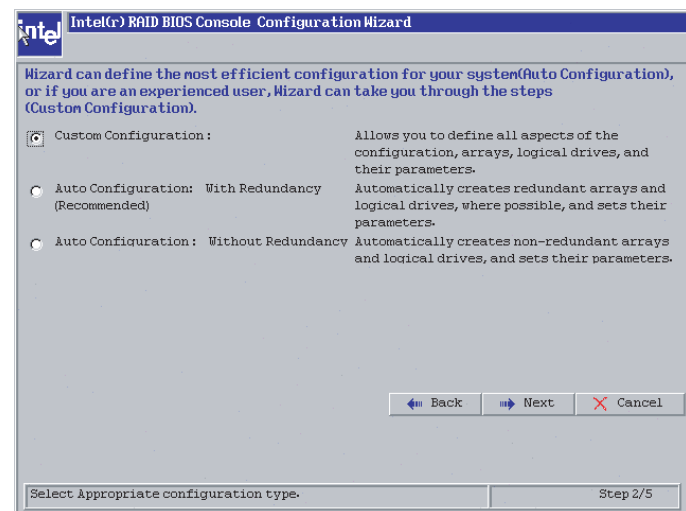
intel Intel(r) RAID BIOS Console Configuration Wizard

Wizard can define the most efficient configuration for your system(Auto Configuration), or if you are an experienced user, Wizard can take you through the steps (Custom Configuration).

Custom Configuration : Allows you to define all aspects of the configuration, arrays, logical drives, and their parameters.

Auto Configuration: With Redundancy (Recommended) Automatically creates redundant arrays and logical drives, where possible, and sets their parameters.

Auto Configuration : Without Redundancy Automatically creates non-redundant arrays and logical drives, and sets their parameters.

Back Next Cancel

Select Appropriate configuration type. Step 2/5